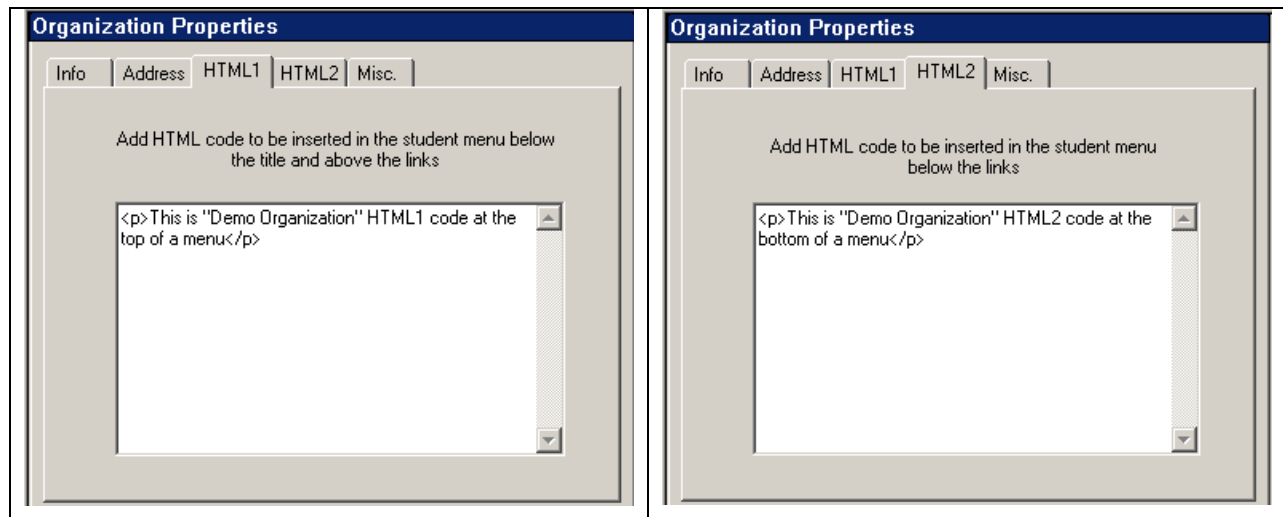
Organization Properties

Info | Address | HTML1 | HTML2 | Misc.

Add HTML code to be inserted in the student menu below the title and above the links

<p>This is "Demo Organization" HTML1 code at the top of a menu</p>

Organization Properties

Info | Address | HTML1 | HTML2 | Misc.

Add HTML code to be inserted in the student menu below the links

<p>This is "Demo Organization" HTML2 code at the bottom of a menu</p>